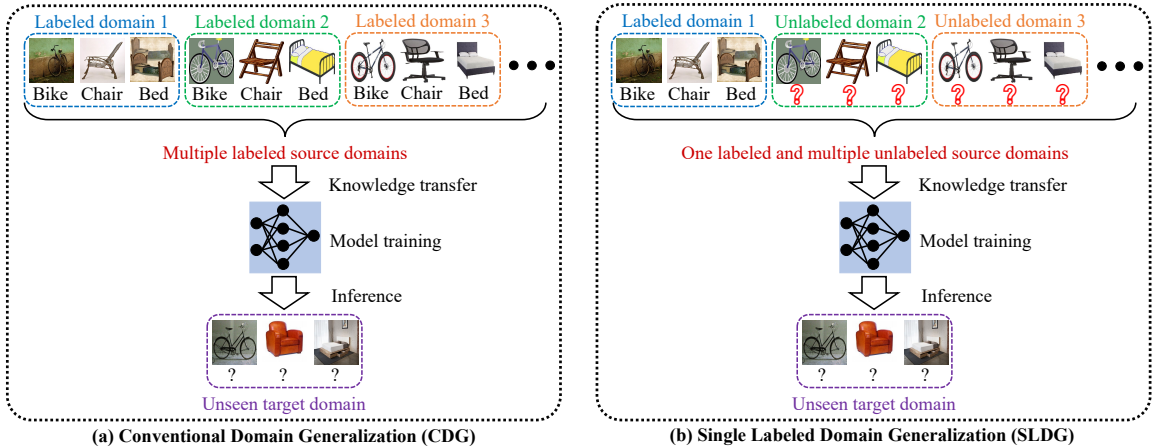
Labeled domain 1
Labeled domain 2
Labeled domain 3

Bike Chair Bed
Bike Chair Bed
Bike Chair Bed

Multiple labeled source domains

Knowledge transfer

Model training

Inference

? ? ?

Unseen target domain

(a) Conventional Domain Generalization (CDG)

Labeled domain 1
Unlabeled domain 2
Unlabeled domain 3

Bike Chair Bed

One labeled and multiple unlabeled source domains

Knowledge transfer

Model training

Inference

? ? ?

Unseen target domain

(b) Single Labeled Domain Generalization (SLDG)